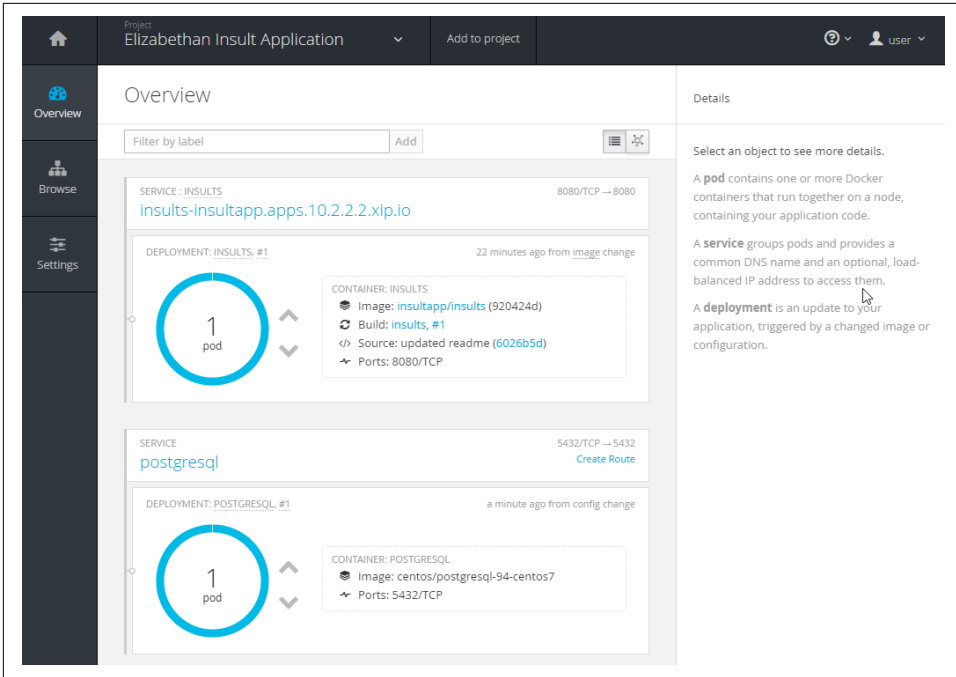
Project
Elizabethan Insult Application

Add to project

user

Overview

Browse

Settings

Overview

Filter by label

Add

SERVICE : INSULTS
8080/TCP → 8080
insults-insultapp.apps.10.2.2.2.xip.io

DEPLOYMENT: INSULTS, #1
22 minutes ago from image change

1
pod

CONTAINER: INSULTS
Image: insultapp/insults (920424d)
Build: insults, #1
Source: updated readme (6026b5d)
Ports: 8080/TCP

SERVICE
5432/TCP → 5432
postgresql
Create Route

DEPLOYMENT: POSTGRESQL, #1
a minute ago from config change

1
pod

CONTAINER: POSTGRESQL
Image: centos/postgresql-94-centos7
Ports: 5432/TCP

Details

Select an object to see more details.

A **pod** contains one or more Docker containers that run together on a node, containing your application code.

A **service** groups pods and provides a common DNS name and an optional, load-balanced IP address to access them.

A **deployment** is an update to your application, triggered by a changed image or configuration.